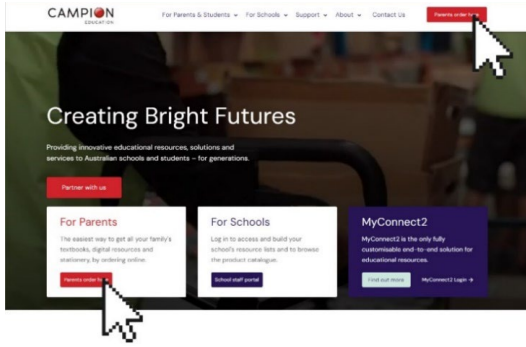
CAMPION EDUCATION

For Parents & Students ⌄ For Schools ⌄ Support ⌄ About ⌄ Contact Us

Parents order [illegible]

Creating Bright Futures

Providing innovative educational resources, solutions and services to Australian schools and students – for generations.

Partner with us

For Parents

The easiest way to get all your family's textbooks, digital resources and stationery, by ordering online.

Parents order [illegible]

For Schools

Log in to access and build your school's resource lists and to browse the product catalogue.

School staff portal

MyConnect2

MyConnect2 is the only fully customisable end-to-end solution for educational resources.

Find out more

MyConnect2 Login →